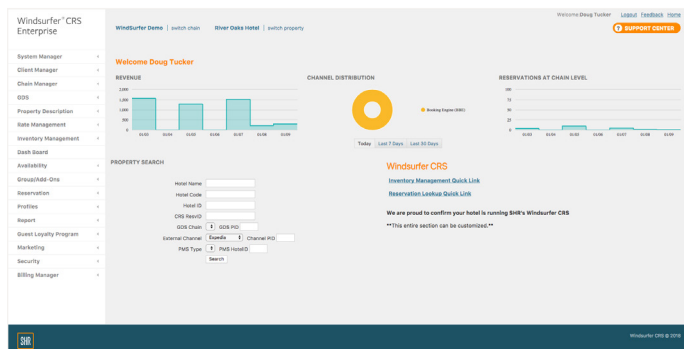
Windsurfer® CRS Enterprise

WindSurfer Demo | switch chain River Oaks Hotel | switch property

Welcome:Doug Tucker Logout Feedback Home

SUPPORT CENTER

System Manager
Client Manager
Chain Manager
GDS
Property Description
Rate Management
Inventory Management
Dash Board
Availability
Group/Add-Ons
Reservation
Profiles
Report
Guest Loyalty Program
Marketing
Security
Billing Manager

Welcome Doug Tucker

REVENUE

1,500
1,000
500
0
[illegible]

CHANNEL DISTRIBUTION

Booking Engine (RBE)

Today Last 7 Days Last 30 Days

RESERVATIONS AT CHAIN LEVEL

100
75
50
25
0
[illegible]

PROPERTY SEARCH

Hotel Name
Hotel Code
Hotel ID
CRS ResvID
GDS Chain GDS PID
External Channel Expedia Channel PID
PMS Type PMS HotelID
Search

Windsurfer CRS

Inventory Management Quick Link

Reservation Lookup Quick Link

We are proud to confirm your hotel is running SHR's Windsurfer CRS

**This entire section can be customized.**

SHR

Windsurfer CRS © 2015